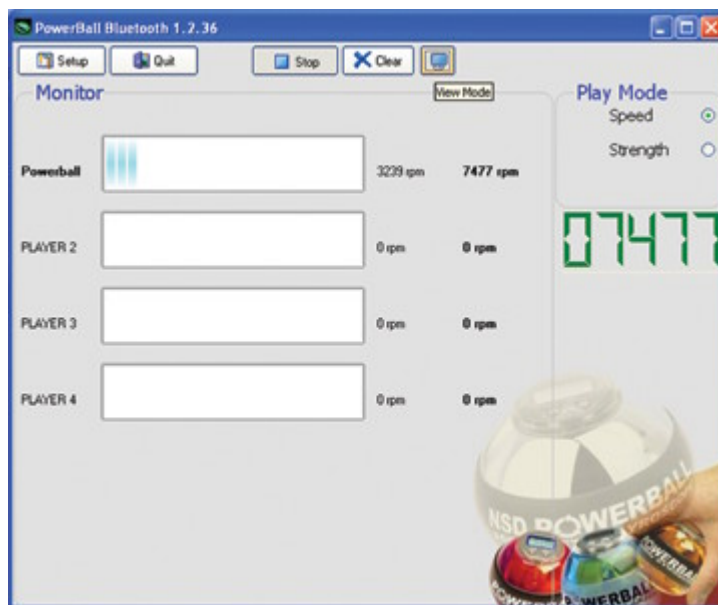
PowerBall Bluetooth 1.2.36

Setup Quit Stop Clear View Mode

Monitor

Powerball 3239 rpm 7477 rpm

PLAYER 2 0 rpm 0 rpm

PLAYER 3 0 rpm 0 rpm

PLAYER 4 0 rpm 0 rpm

Play Mode
Speed
Strength

0747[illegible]

NSD POWERBAL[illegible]
POWERBA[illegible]
POWERBA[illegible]